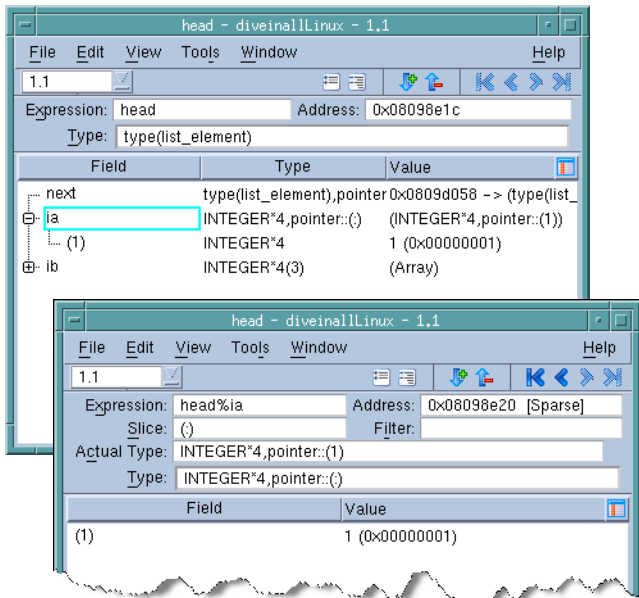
head - diveinallLinux - 1.1

File Edit View Tools Window Help

1.1

Expression: head Address: 0x08098e1c

Type: type(list_element)

| Field | Type | Value |
|---|---|---|
| next | type(list_element),pointer | 0x0809d058 -> (type(list_ |
| ia | INTEGER*4,pointer::(:) | (INTEGER*4,pointer::(1)) |
| (1) | INTEGER*4 | 1 (0x00000001) |
| ib | INTEGER*4(3) | (Array) |

head - diveinallLinux - 1.1

File Edit View Tools Window Help

1.1

Expression: head%ia Address: 0x08098e20 [Sparse]

Slice: (:) Filter:

Actual Type: INTEGER*4,pointer::(1)

Type: INTEGER*4,pointer::(:)

| Field | Value |
|---|---|
| (1) | 1 (0x00000001) |